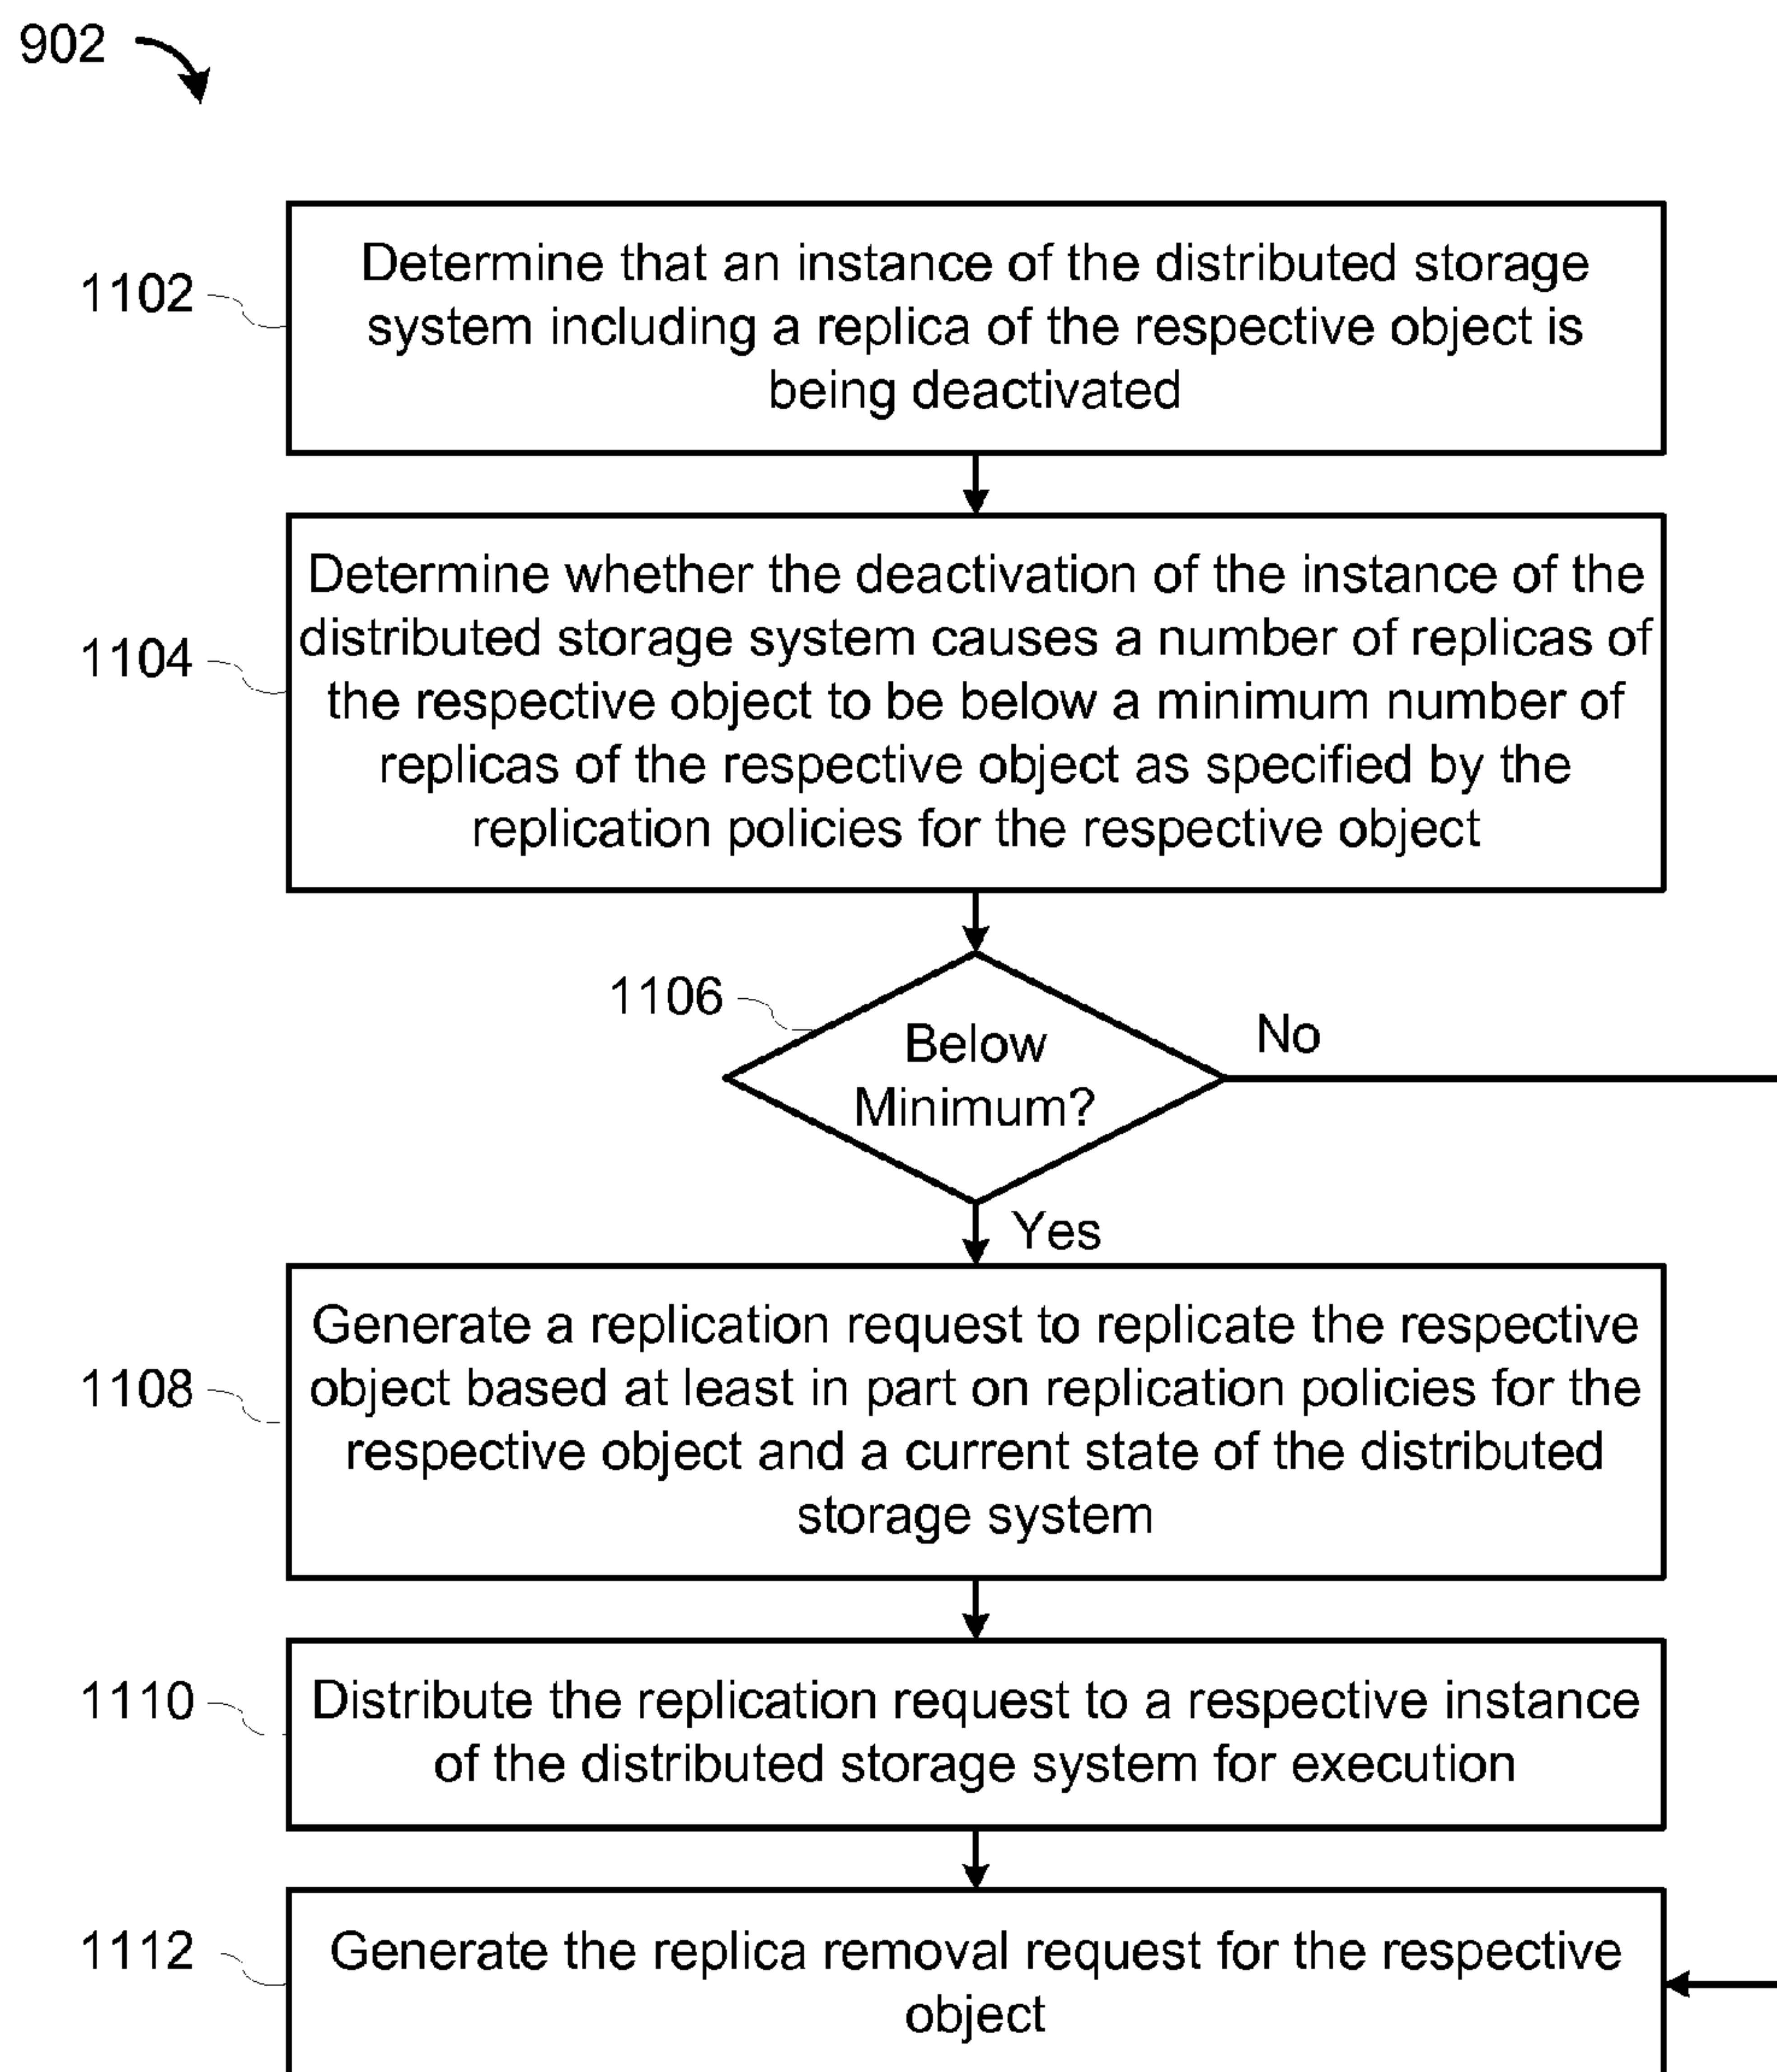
902

1102
Determine that an instance of the distributed storage system including a replica of the respective object is being deactivated

1104
Determine whether the deactivation of the instance of the distributed storage system causes a number of replicas of the respective object to be below a minimum number of replicas of the respective object as specified by the replication policies for the respective object

1106
Below Minimum?

No

Yes

1108
Generate a replication request to replicate the respective object based at least in part on replication policies for the respective object and a current state of the distributed storage system

1110
Distribute the replication request to a respective instance of the distributed storage system for execution

1112
Generate the replica removal request for the respective object